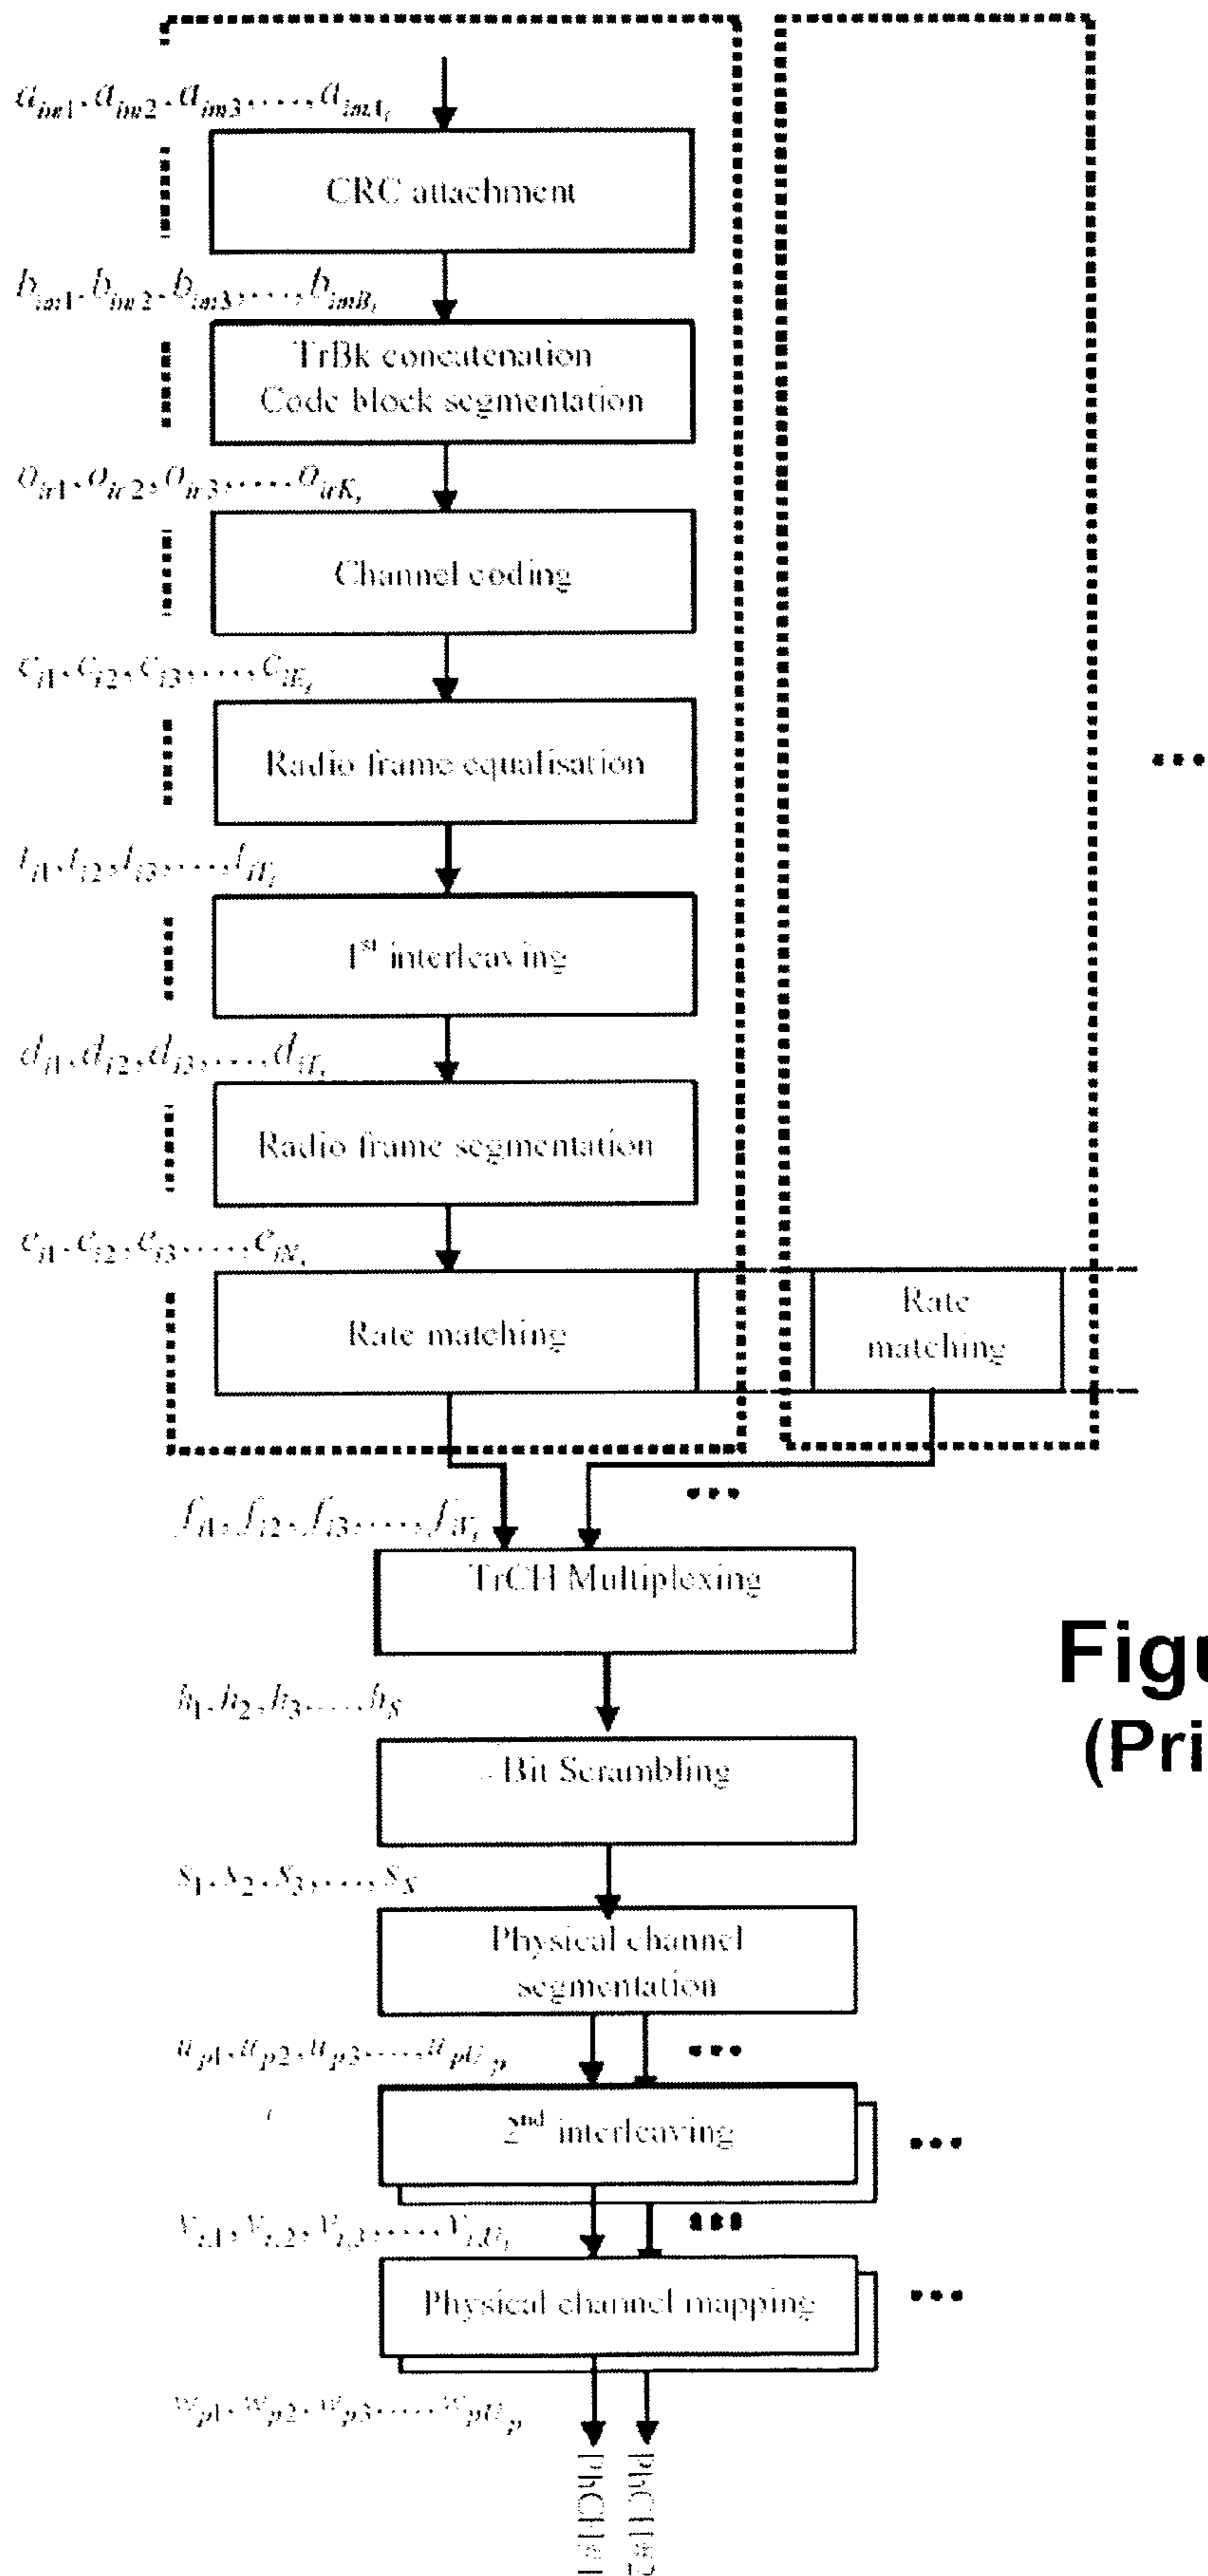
$a_{im1}, a_{im2}, a_{im3}, \ldots, a_{imA_i}$

CRC attachment

$b_{im1}, b_{im2}, b_{im3}, \ldots, b_{imB_i}$

TrBk concatenation
Code block segmentation

$o_{ir1}, o_{ir2}, o_{ir3}, \ldots, o_{irK_i}$

Channel coding

$c_{i1}, c_{i2}, c_{i3}, \ldots, c_{iE_i}$

Radio frame equalisation

$t_{i1}, t_{i2}, t_{i3}, \ldots, t_{iT_i}$

$1^{st}$ interleaving

$d_{i1}, d_{i2}, d_{i3}, \ldots, d_{iT_i}$

Radio frame segmentation

$e_{i1}, e_{i2}, e_{i3}, \ldots, e_{iN_i}$

Rate matching

Rate matching

...

$f_{i1}, f_{i2}, f_{i3}, \ldots, f_{iV_i}$

...

TrCH Multiplexing

Figu
(Pri

$h_1, h_2, h_3, \ldots, h_S$

Bit Scrambling

$s_1, s_2, s_3, \ldots, s_S$

Physical channel segmentation

$u_{p1}, u_{p2}, u_{p3}, \ldots, u_{pU_p}$

...

$2^{nd}$ interleaving

...

$v_{p1}, v_{p2}, v_{p3}, \ldots, v_{pU_p}$

...

Physical channel mapping

...

$w_{p1}, w_{p2}, w_{p3}, \ldots, w_{pU_p}$

PhCH#1

PhCH#2